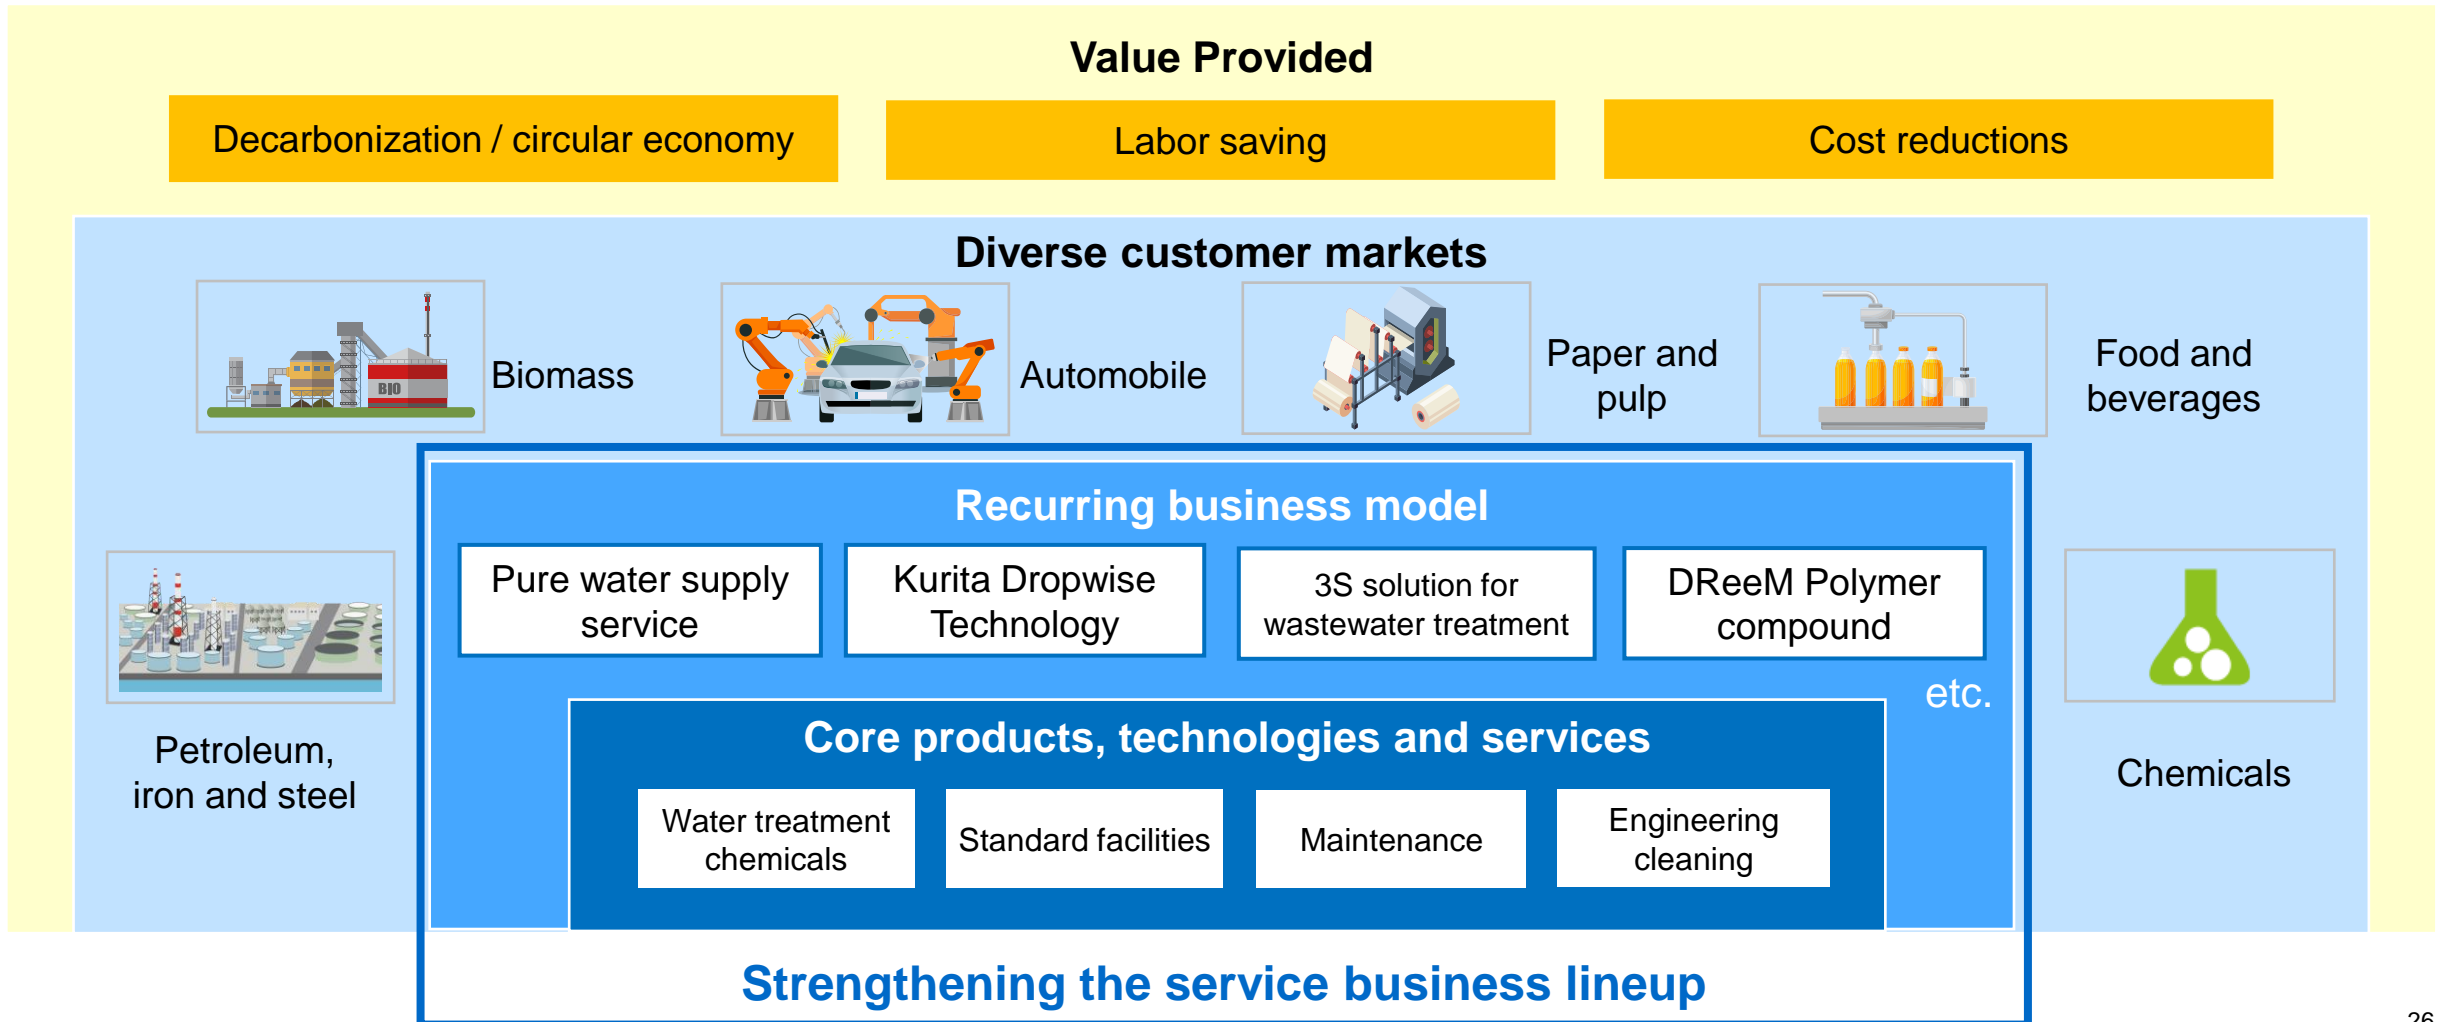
Value Provided

Decarbonization / circular economy

Labor saving

Cost reductions

Diverse customer markets

BIO

Biomass

Automobile

Paper and pulp

Food and beverages

Recurring business model

Pure water supply service

Kurita Dropwise Technology

3S solution for wastewater treatment

DReeM Polymer compound

etc.

Petroleum, iron and steel

Chemicals

Core products, technologies and services

Water treatment chemicals

Standard facilities

Maintenance

Engineering cleaning

Strengthening the service business lineup

26